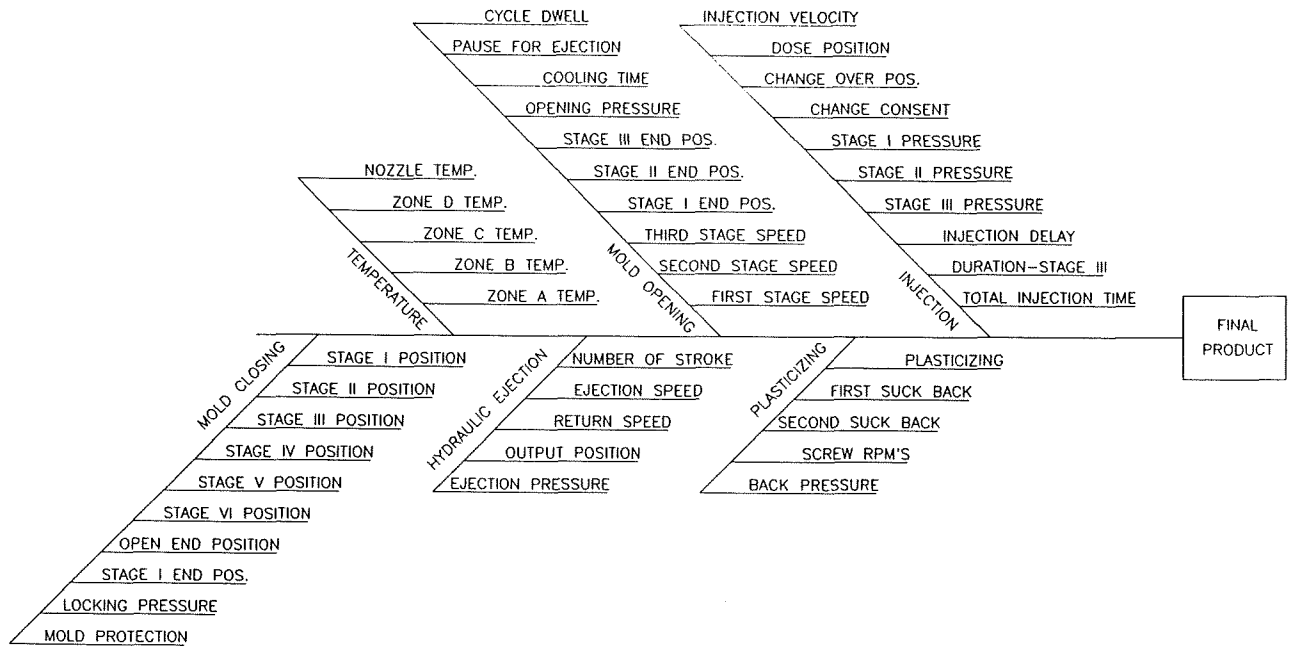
CYCLE DWELL
PAUSE FOR EJECTION
COOLING TIME
OPENING PRESSURE
STAGE III END POS.
STAGE II END POS.
STAGE I END POS.
THIRD STAGE SPEED
SECOND STAGE SPEED
FIRST STAGE SPEED
MOLD OPENING

INJECTION VELOCITY
DOSE POSITION
CHANGE OVER POS.
CHANGE CONSENT
STAGE I PRESSURE
STAGE II PRESSURE
STAGE III PRESSURE
INJECTION DELAY
DURATION–STAGE III
TOTAL INJECTION TIME
INJECTION

NOZZLE TEMP.
ZONE D TEMP.
ZONE C TEMP.
ZONE B TEMP.
ZONE A TEMP.
TEMPERATURE

FINAL PRODUCT

MOLD CLOSING
STAGE I POSITION
STAGE II POSITION
STAGE III POSITION
STAGE IV POSITION
STAGE V POSITION
STAGE VI POSITION
OPEN END POSITION
STAGE I END POS.
LOCKING PRESSURE
MOLD PROTECTION

HYDRAULIC EJECTION
NUMBER OF STROKE
EJECTION SPEED
RETURN SPEED
OUTPUT POSITION
EJECTION PRESSURE

PLASTICIZING
PLASTICIZING
FIRST SUCK BACK
SECOND SUCK BACK
SCREW RPM'S
BACK PRESSURE